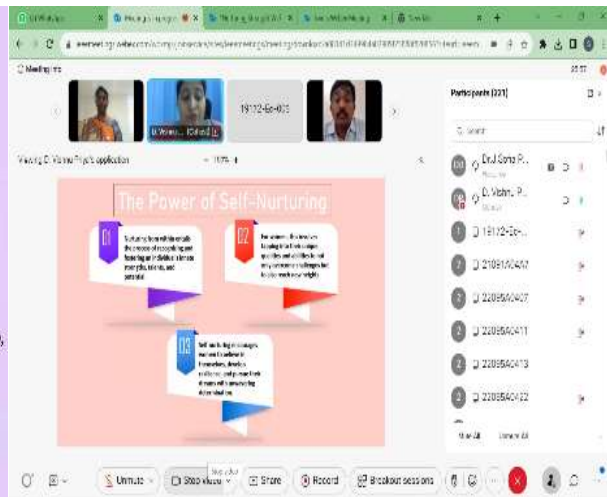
Meeting info

19112-Ec-003

D. Vishnu P... (Co-host)

Viewing D. Vishnu Priya's application

The Power of Self-Nurturing

01
Nurturing from within entails the process of recognizing and fostering an individual's innate strengths, talents, and potential

02
For students, this involves tapping into their unique qualities and abilities to not only overcome challenges but to also reach new heights

03
Self-nurturing encourages students to believe in themselves, develop resilience, and pursue their dreams with unwavering determination

Participants (331)

Search

Dr.J Sona P...
D. Vishnu P...
19112-Ec-...
22095A0407
22095A0407
22095A0411
22095A0413
22095A0422

Mute All
Unmute All

Unmute
Stop video
Share
Record
Breakout sessions